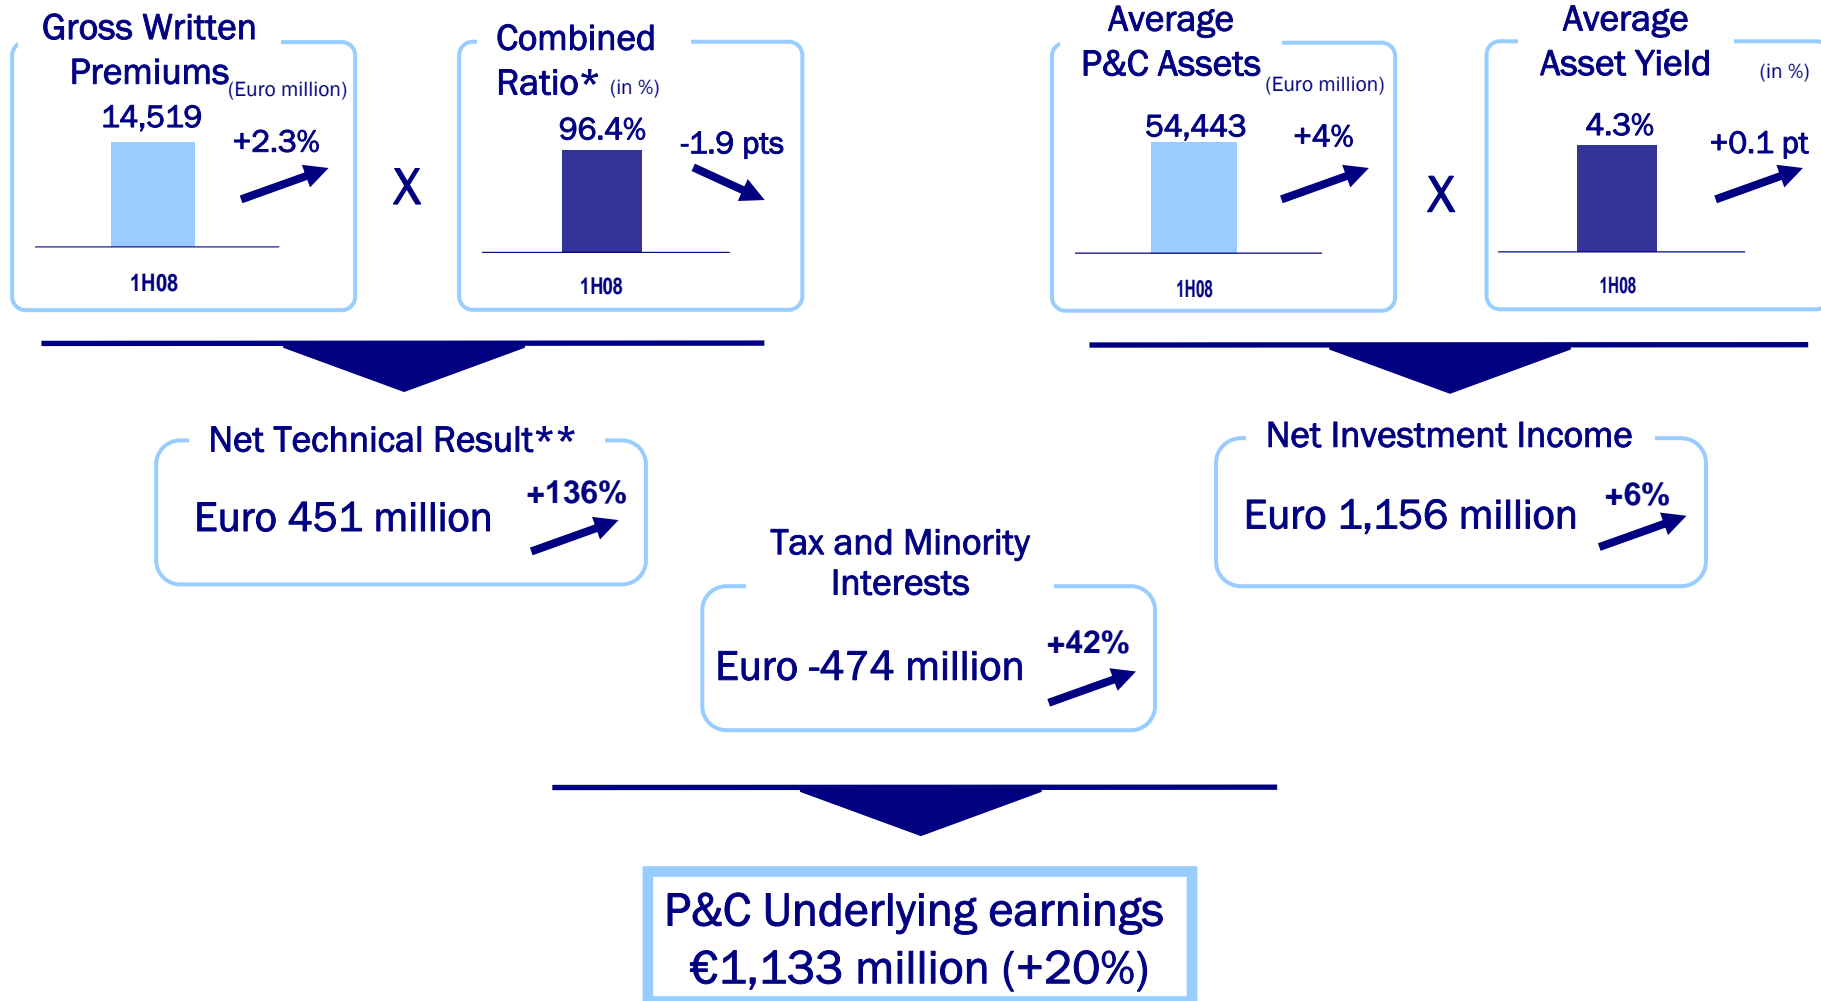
Gross Written Premiums (Euro million)

14,519

+2.3%

1H08

X

Combined Ratio* (in %)

96.4%

-1.9 pts

1H08

Average P&C Assets (Euro million)

54,443

+4%

1H08

X

Average Asset Yield (in %)

4.3%

+0.1 pt

1H08

Net Technical Result**

Euro 451 million

+136%

Net Investment Income

Euro 1,156 million

+6%

Tax and Minority Interests

Euro -474 million

+42%

P&C Underlying earnings
€1,133 million (+20%)